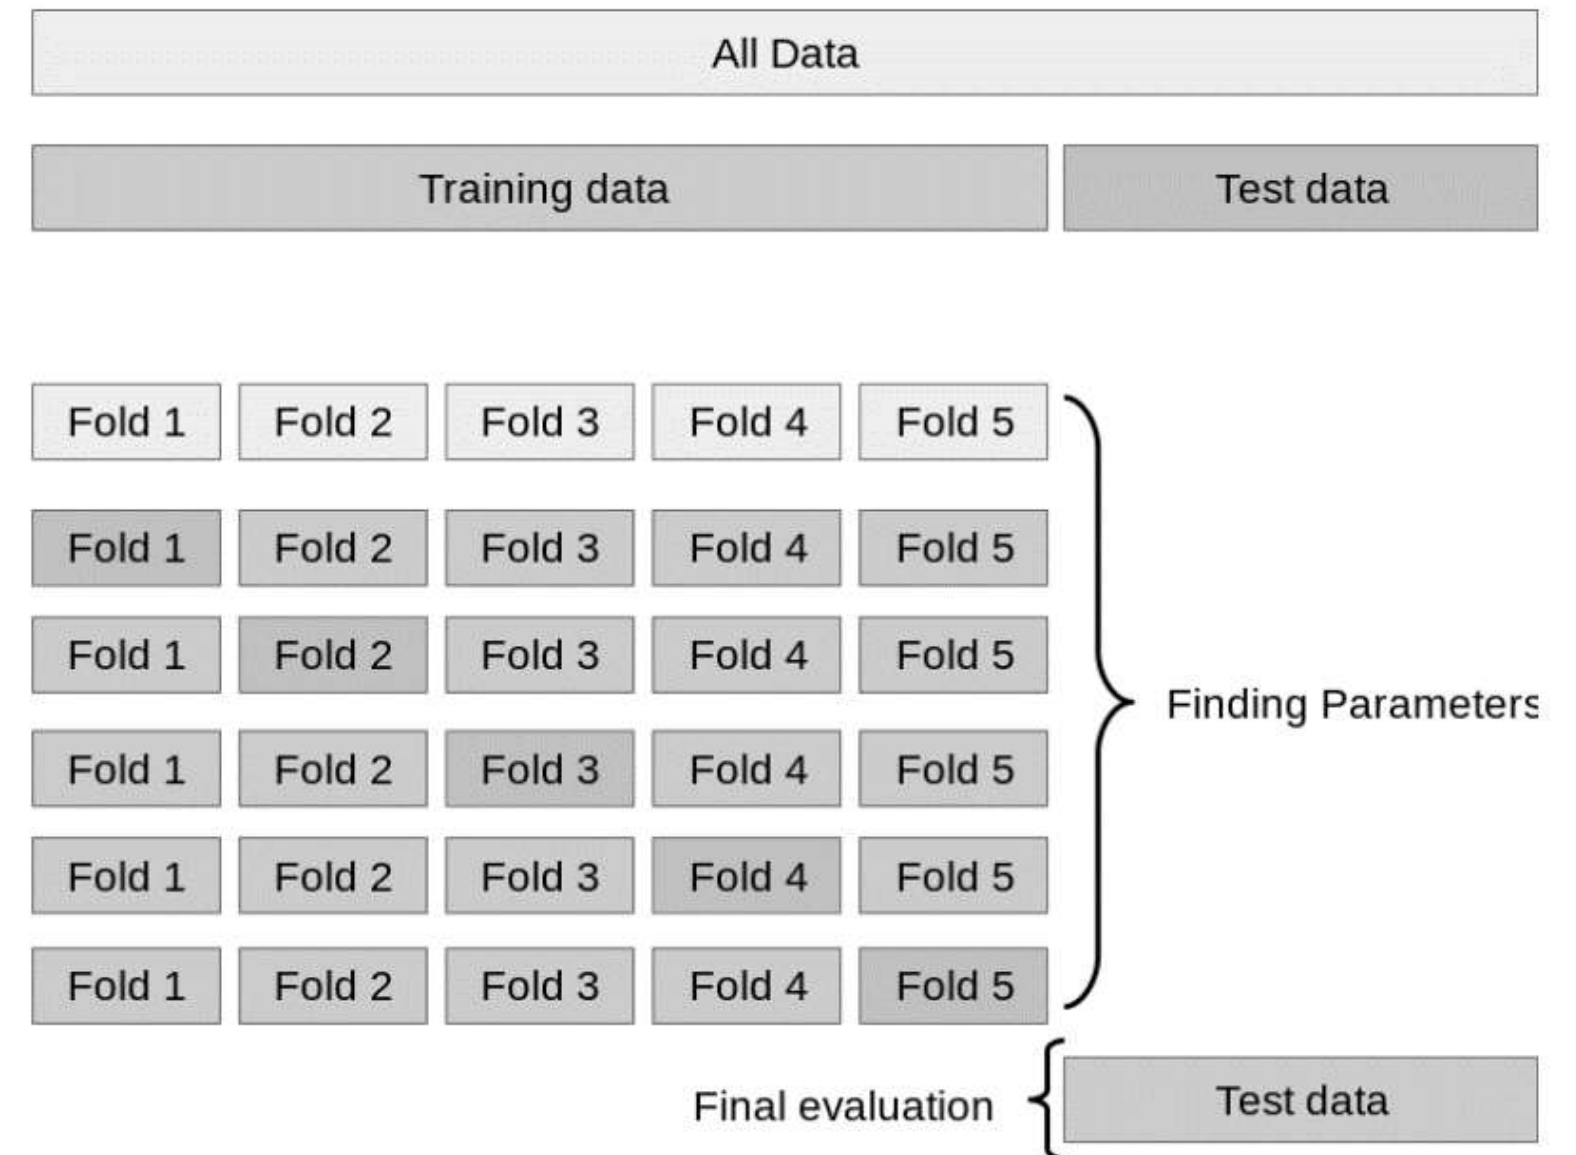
All Data

Training data

Test data

| Fold 1 | Fold 2 | Fold 3 | Fold 4 | Fold 5 |
|---|---|---|---|---|
| Fold 1 | Fold 2 | Fold 3 | Fold 4 | Fold 5 |
| Fold 1 | Fold 2 | Fold 3 | Fold 4 | Fold 5 |
| Fold 1 | Fold 2 | Fold 3 | Fold 4 | Fold 5 |
| Fold 1 | Fold 2 | Fold 3 | Fold 4 | Fold 5 |
| Fold 1 | Fold 2 | Fold 3 | Fold 4 | Fold 5 |

Finding Parameters

Final evaluation

Test data